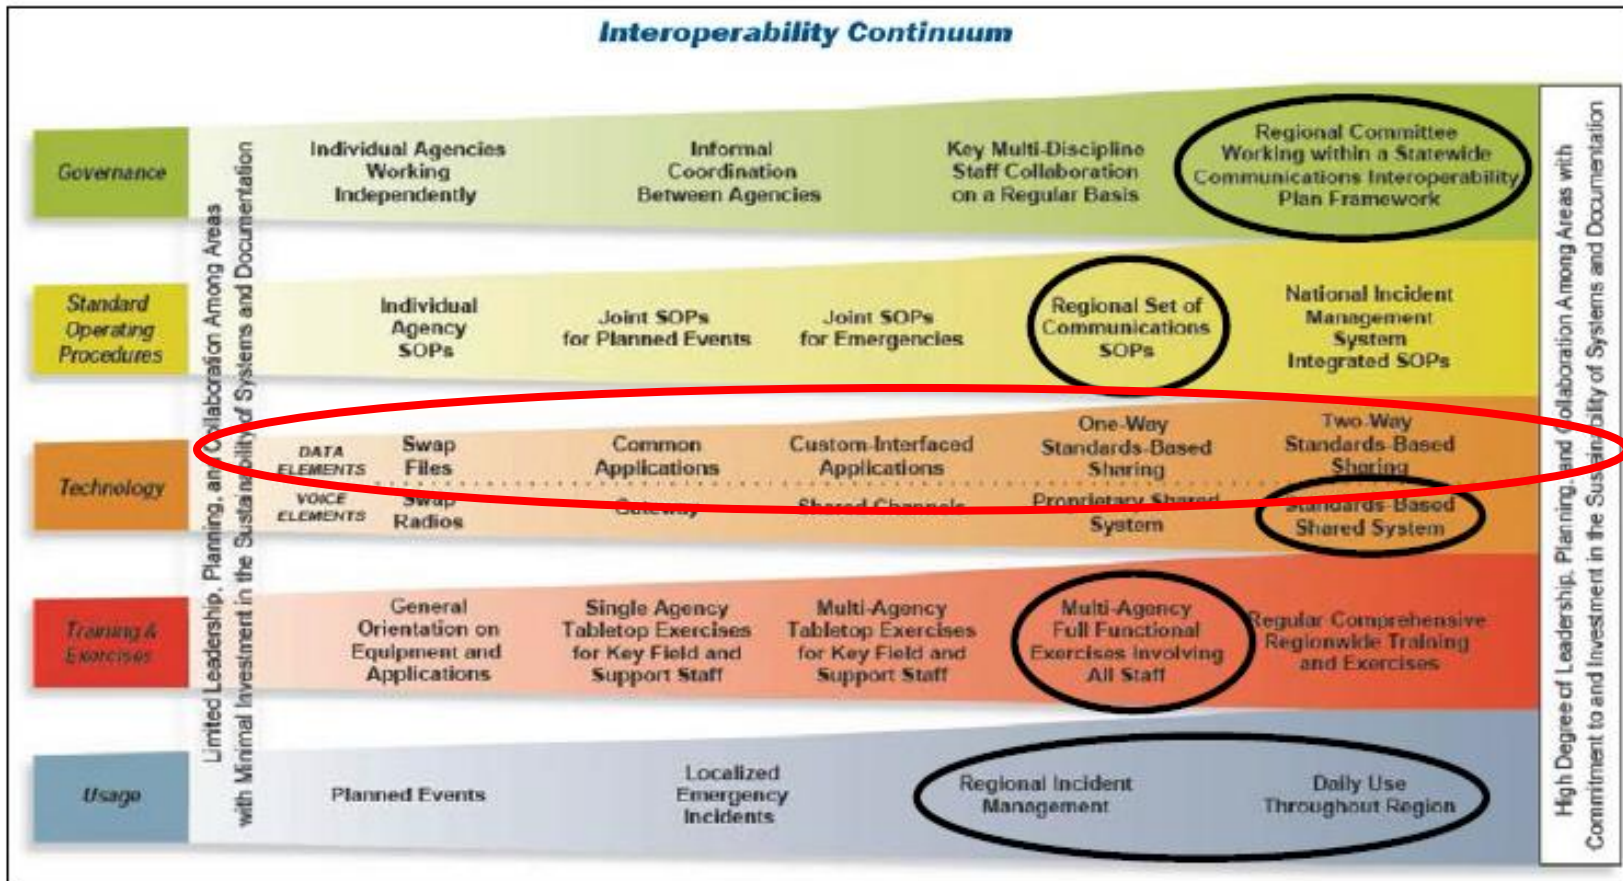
Interoperability Continuum

Limited Leadership, Planning, and Collaboration Among Areas with Minimal Investment in the Sustainability of Systems and Documentation

Governance

Individual Agencies Working Independently

Informal Coordination Between Agencies

Key Multi-Discipline Staff Collaboration on a Regular Basis

Regional Committee Working within a Statewide Communications Interoperability Plan Framework

Standard Operating Procedures

Individual Agency SOPs

Joint SOPs for Planned Events

Joint SOPs for Emergencies

Regional Set of Communications SOPs

National Incident Management System Integrated SOPs

Technology

DATA ELEMENTS

Swap Files

Common Applications

Custom-Interfaced Applications

One-Way Standards-Based Sharing

Two-Way Standards-Based Sharing

VOICE ELEMENTS

Swap Radios

Gateway

Shared Channels

Proprietary Shared System

Standards-Based Shared System

Training & Exercises

General Orientation on Equipment and Applications

Single Agency Tabletop Exercises for Key Field and Support Staff

Multi-Agency Tabletop Exercises for Key Field and Support Staff

Multi-Agency Full Functional Exercises Involving All Staff

Regular Comprehensive Regionwide Training and Exercises

Usage

Planned Events

Localized Emergency Incidents

Regional Incident Management

Daily Use Throughout Region

High Degree of Leadership, Planning, and Collaboration Among Areas with Commitment to and Investment in the Sustainability of Systems and Documentation